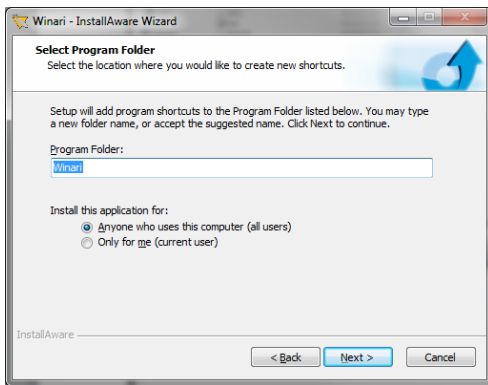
Winari - InstallAware Wizard

Select Program Folder
Select the location where you would like to create new shortcuts.

Setup will add program shortcuts to the Program Folder listed below. You may type a new folder name, or accept the suggested name. Click Next to continue.

Program Folder:
Winari

Install this application for:
Anyone who uses this computer (all users)
Only for me (current user)

InstallAware
< Back
Next >
Cancel